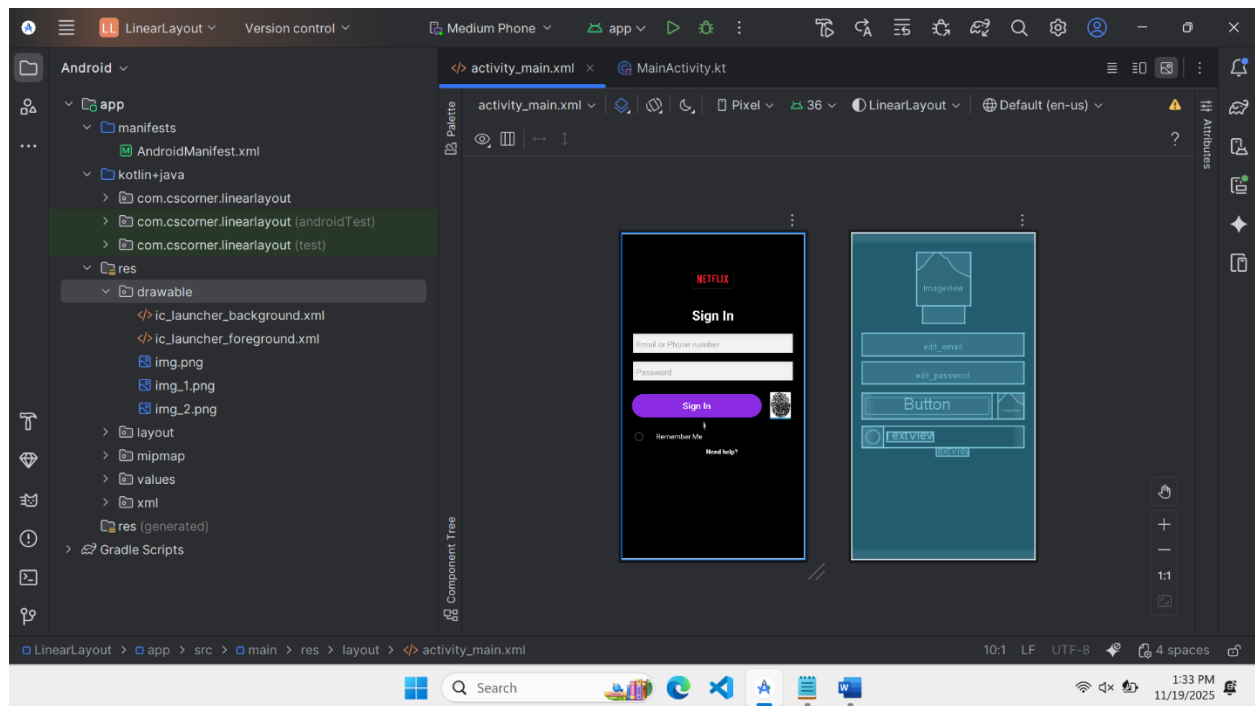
LL LinearLayout Version control
Medium Phone app

Android
app
manifests
AndroidManifest.xml
kotlin+java
com.cscorner.linearlayout
com.cscorner.linearlayout (androidTest)
com.cscorner.linearlayout (test)
res
drawable
ic_launcher_background.xml
ic_launcher_foreground.xml
img.png
img_1.png
img_2.png
layout
mipmap
values
xml
res (generated)
Gradle Scripts

activity_main.xml
MainActivity.kt

Palette
activity_main.xml Pixel 36 LinearLayout Default (en-us)
?
Attributes
Component Tree

NETFLIX
Sign In
Email or Phone number
Password
Sign In
Remember Me
Need help?

ImageView
edit_email
edit_password
Button
TextView
TextView

1:1

LinearLayout > app > src > main > res > layout > activity_main.xml
10:1 LF UTF-8 4 spaces

Search
1:33 PM
11/19/2025